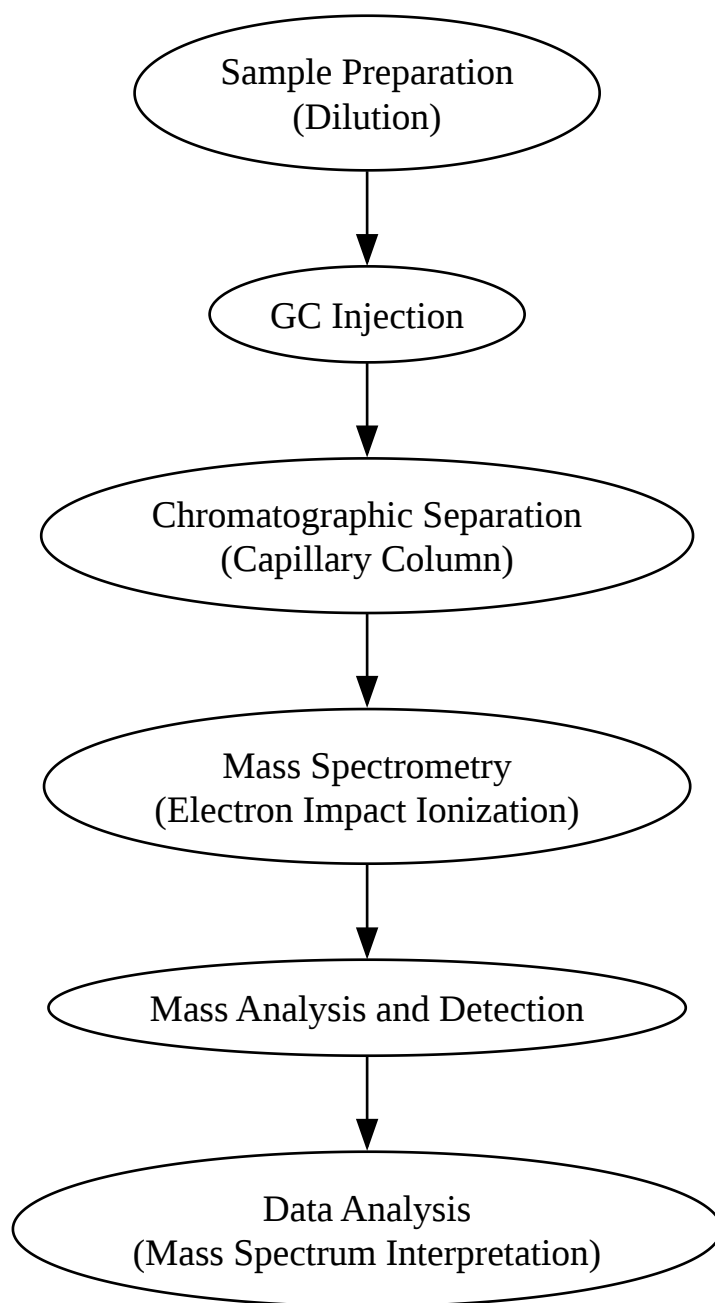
Sample Preparation
(Dilution)

GC Injection

Chromatographic Separation
(Capillary Column)

Mass Spectrometry
(Electron Impact Ionization)

Mass Analysis and Detection

Data Analysis
(Mass Spectrum Interpretation)